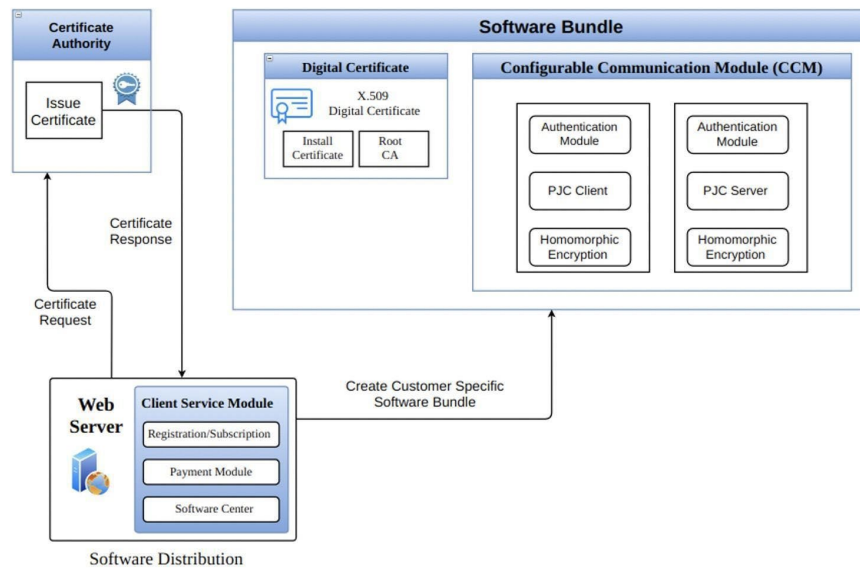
Certificate Authority

Issue Certificate

Certificate Response

Certificate Request

Software Bundle

Digital Certificate

X.509 Digital Certificate

Install Certificate

Root CA

Configurable Communication Module (CCM)

Authentication Module

PJC Client

Homomorphic Encryption

Authentication Module

PJC Server

Homomorphic Encryption

Create Customer Specific Software Bundle

Web Server

Client Service Module

Registration/Subscription

Payment Module

Software Center

Software Distribution